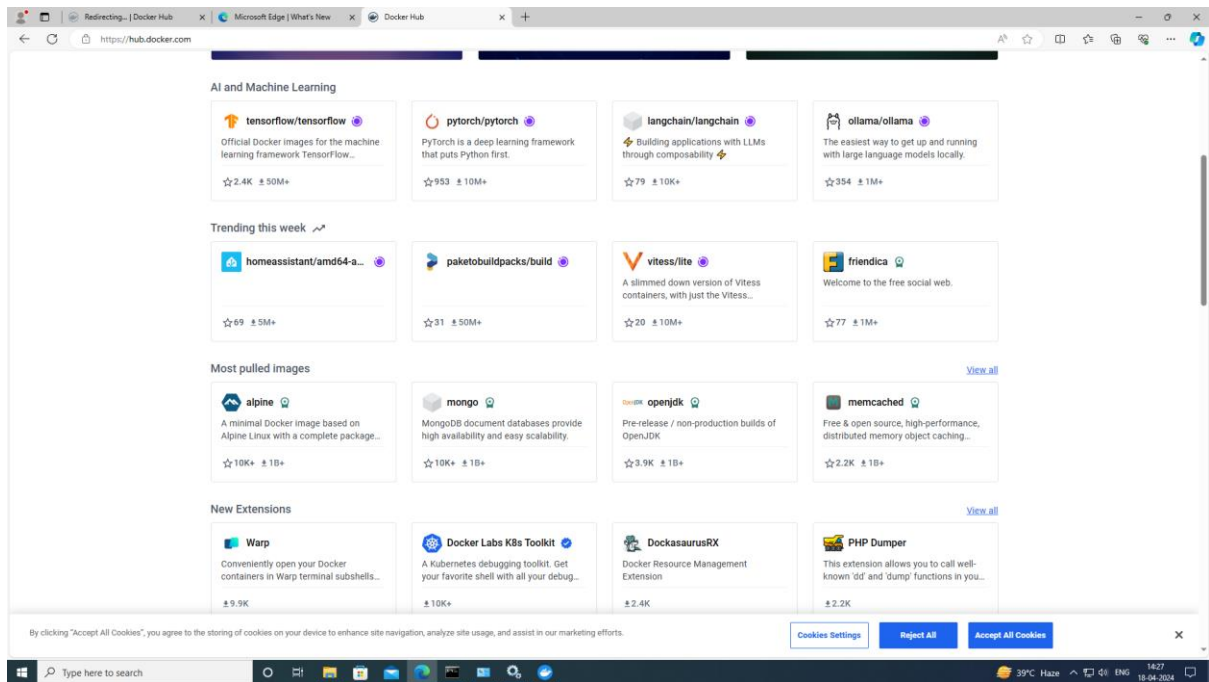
Redirecting... | Docker Hub
Microsoft Edge | What's New
Docker Hub

https://hub.docker.com

AI and Machine Learning

tensorflow/tensorflow
Official Docker images for the machine learning framework TensorFlow...
☆2.4K ⭳50M+

pytorch/pytorch
PyTorch is a deep learning framework that puts Python first.
☆953 ⭳10M+

langchain/langchain
Building applications with LLMs through composability
☆79 ⭳10K+

ollama/ollama
The easiest way to get up and running with large language models locally.
☆354 ⭳1M+

Trending this week

homeassistant/amd64-a...
☆69 ⭳5M+

paketobuildpacks/build
☆31 ⭳50M+

vitess/lite
A slimmed down version of Vitess containers, with just the Vitess...
☆20 ⭳10M+

friendica
Welcome to the free social web.
☆77 ⭳1M+

Most pulled images
View all

alpine
A minimal Docker image based on Alpine Linux with a complete package...
☆10K+ ⭳1B+

mongo
MongoDB document databases provide high availability and easy scalability.
☆10K+ ⭳1B+

openjdk
Pre-release / non-production builds of OpenJDK
☆3.9K ⭳1B+

memcached
Free & open source, high-performance, distributed memory object caching...
☆2.2K ⭳1B+

New Extensions
View all

Warp
Conveniently open your Docker containers in Warp terminal subshells...
⭳9.9K

Docker Labs K8s Toolkit
A Kubernetes debugging toolkit. Get your favorite shell with all your debug...
⭳10K+

DockasaurusRX
Docker Resource Management Extension
⭳2.4K

PHP Dumper
This extension allows you to call well-known 'dd' and 'dump' functions in you...
⭳2.2K

By clicking "Accept All Cookies", you agree to the storing of cookies on your device to enhance site navigation, analyze site usage, and assist in our marketing efforts.
Cookies Settings
Reject All
Accept All Cookies

Type here to search
39°C Haze ENG 14:27 18-04-2024